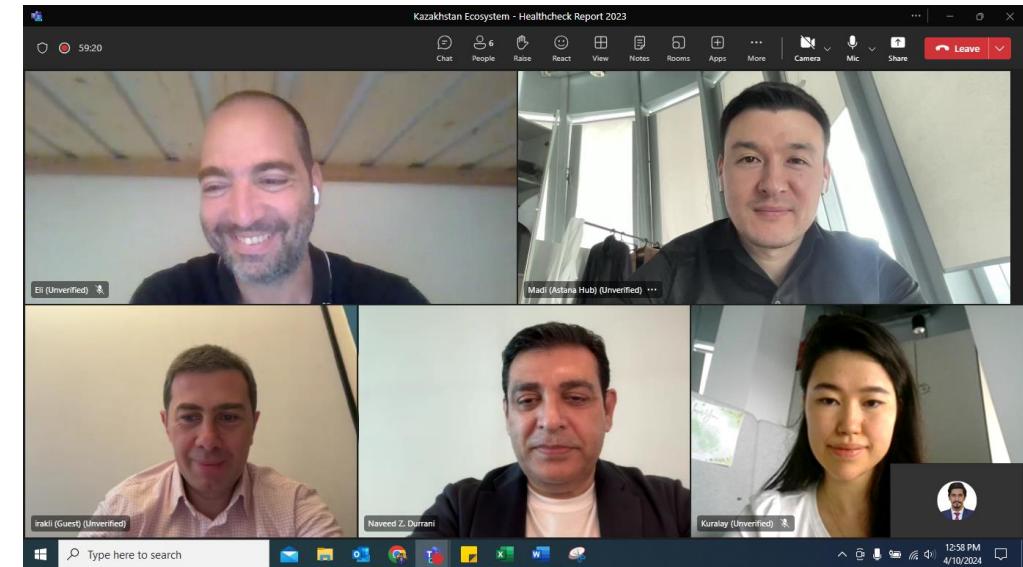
Kazakhstan Ecosystem - Healthcheck Report 2023

59:20

Chat People 6 Raise React View Notes Rooms Apps More Camera Mic Share Leave

Eli (Unverified)

Madi (Astana Hub) (Unverified)

irakli (Guest) (Unverified)

Naveed Z. Durrani

Kuralay (Unverified)

Type here to search

12:58 PM
4/10/2024